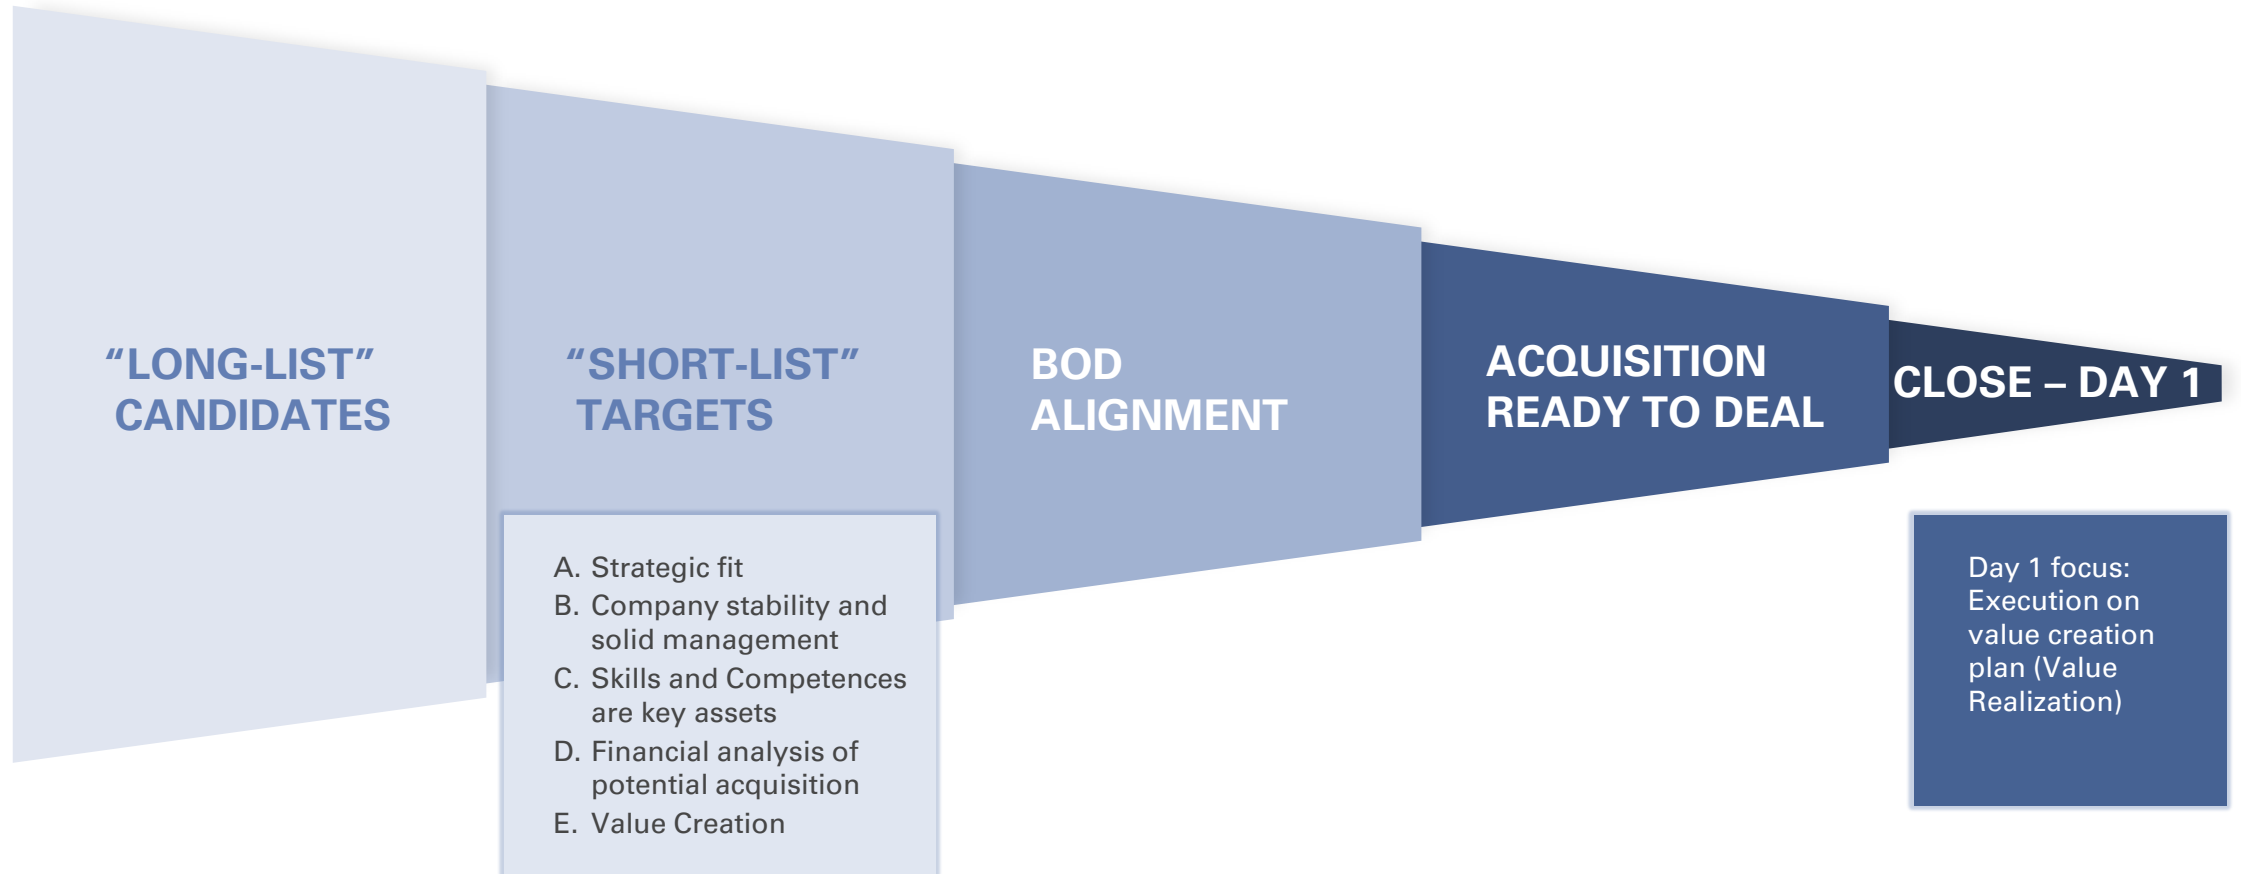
“LONG-LIST” CANDIDATES

“SHORT-LIST” TARGETS

A. Strategic fit
B. Company stability and solid management
C. Skills and Competences are key assets
D. Financial analysis of potential acquisition
E. Value Creation

BOD ALIGNMENT

ACQUISITION READY TO DEAL

CLOSE – DAY 1

Day 1 focus: Execution on value creation plan (Value Realization)